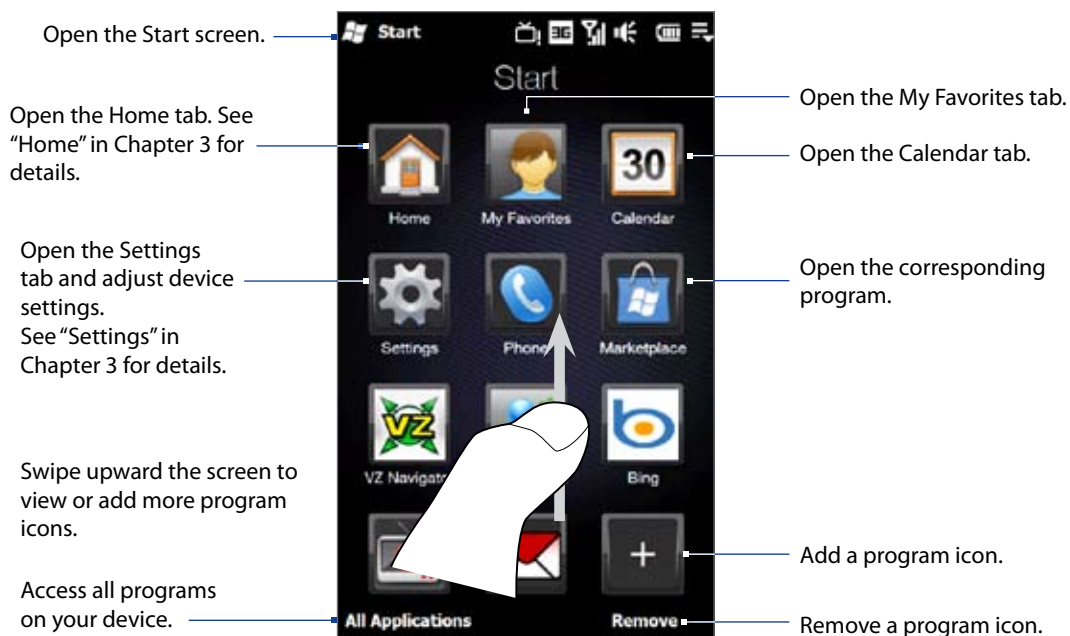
Open the Start screen.

Start

Start

Open the My Favorites tab.

Open the Home tab. See "Home" in Chapter 3 for details.

30

Open the Calendar tab.

Home

My Favorites

Calendar

Open the Settings tab and adjust device settings. See "Settings" in Chapter 3 for details.

Open the corresponding program.

Settings

Phone

Marketplace

VZ

Swipe upward the screen to view or add more program icons.

VZ Navigat

Bing

+

Add a program icon.

Access all programs on your device.

All Applications

Remove

Remove a program icon.